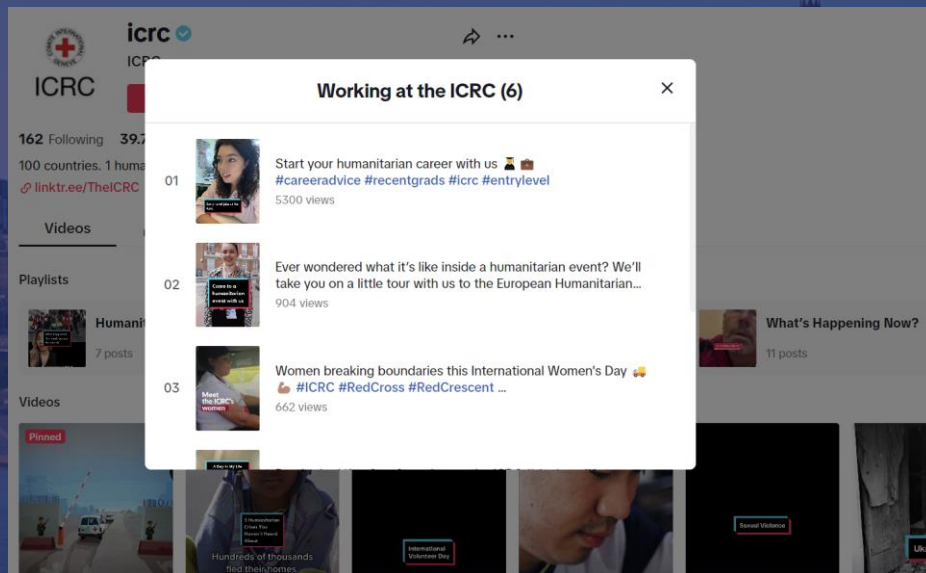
icrc

ICRC

ICRC

162 Following 39.7

100 countries. 1 huma

linktr.ee/TheICRC

Videos

Playlists

Humanit

7 posts

What's Happening Now?

11 posts

Videos

Pinned

Hundreds of thousands fled their homes

International Volunteer Day

Sexual Violence

Working at the ICRC (6)

01

Start your humanitarian career with us 👩‍🎓💼 #careeradvice #recentgrads #icrc #entrylevel

5300 views

02

Come to a humanitarian event with us

Ever wondered what it's like inside a humanitarian event? We'll take you on a little tour with us to the European Humanitarian...

904 views

03

Meet the ICRC's women

Women breaking boundaries this International Women's Day 🚚💪🏽 #ICRC #RedCross #RedCrescent ...

662 views

A Day In My Life